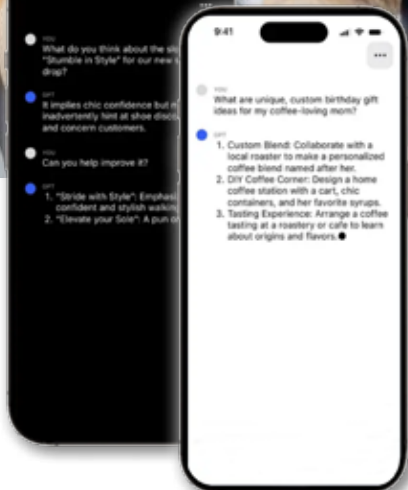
YOU
What do you think about the slo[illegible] "Stumble in Style" for our new s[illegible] drop?

GPT
It implies chic confidence but m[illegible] inadvertently hint at shoe disc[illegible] and concern customers.

YOU
Can you help improve it?

GPT
1. "Stride with Style": Emphas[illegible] confident and stylish walkin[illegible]
2. "Elevate your Sole": A pun o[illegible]

9:41

...

YOU
What are unique, custom birthday gift ideas for my coffee-loving mom?

GPT
1. Custom Blend: Collaborate with a local roaster to make a personalized coffee blend named after her.
2. DIY Coffee Corner: Design a home coffee station with a cart, chic containers, and her favorite syrups.
3. Tasting Experience: Arrange a coffee tasting at a roastery or cafe to learn about origins and flavors.